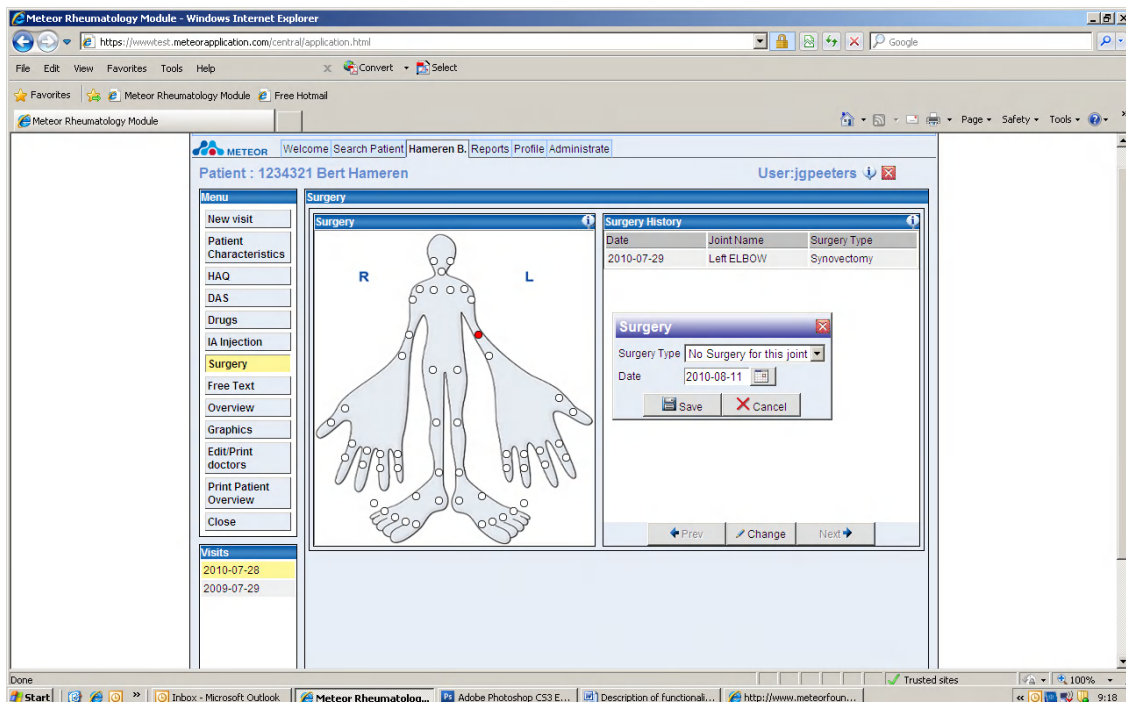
Meteor Rheumatology Module - Windows Internet Explorer

https://wwwtest.meteorapplication.com/central/application.html

Google

File Edit View Favorites Tools Help

Convert Select

Favorites Meteor Rheumatology Module Free Hotmail

Meteor Rheumatology Module

Page Safety Tools

METEOR Welcome Search Patient Hameren B. Reports Profile Administrate

Patient : 1234321 Bert Hameren

User:jgpeeters

Menu

New visit
Patient Characteristics
HAQ
DAS
Drugs
IA Injection
Surgery
Free Text
Overview
Graphics
Edit/Print doctors
Print Patient Overview
Close

Visits
2010-07-28
2009-07-29

Surgery

Surgery

R

L

Surgery History

| Date | Joint Name | Surgery Type |
|---|---|---|
| 2010-07-29 | Left ELBOW | Synovectomy |

Surgery

Surgery Type No Surgery for this joint

Date 2010-08-11

Save Cancel

Prev Change Next

Done

Trusted sites 100%

Start Inbox - Microsoft Outlook Meteor Rheumatolog... Adobe Photoshop CS3 E... Description of functionali... http://www.meteorfoun... 9:18